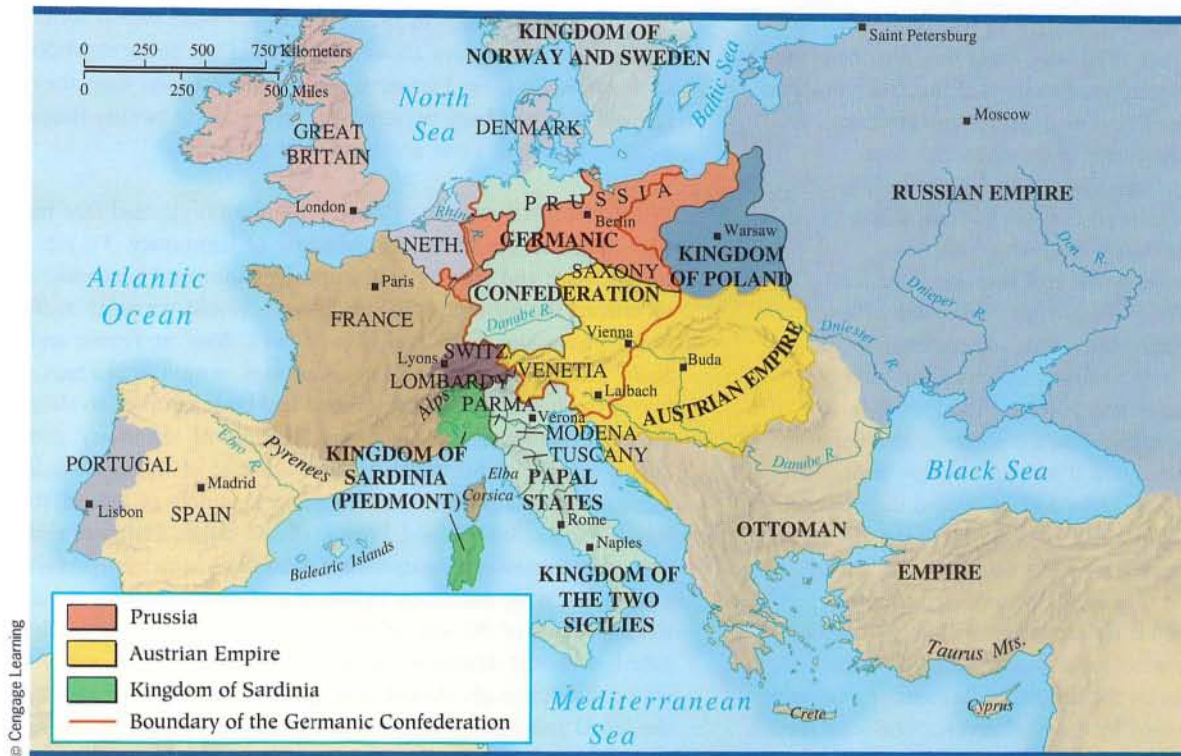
0 250 500 750 Kilometers
0 250 500 Miles

KINGDOM OF NORWAY AND SWEDEN

Saint Petersburg

North Sea

Baltic Sea

Moscow

GREAT BRITAIN

DENMARK

London

PRUSSIA

Berlin

RUSSIAN EMPIRE

Rhine

NETH.

GERMANIC

Warsaw

KINGDOM OF POLAND

Don R.

Atlantic Ocean

Paris

SAXONY

CONFEDERATION

Dnieper R.

FRANCE

Danube R.

Vienna

Dniester R.

Lyons

SWITZ.

Buda

LOMBARDY

VENETIA

AUSTRIAN EMPIRE

Alps

Laibach

PARMA

Verona

Ebro R.

KINGDOM OF SARDINIA (PIEDMONT)

MODENA

TUSCANY

Pyrenees

Danube R.

PORTUGAL

Madrid

Elba

PAPAL STATES

Black Sea

Lisbon

SPAIN

Corsica

Rome

OTTOMAN

Naples

Balearic Islands

KINGDOM OF THE TWO SICILIES

EMPIRE

Prussia
Austrian Empire
Kingdom of Sardinia
Boundary of the Germanic Confederation

Taurus Mts.

Mediterranean Sea

Crete

Cyprus

© Cengage Learning